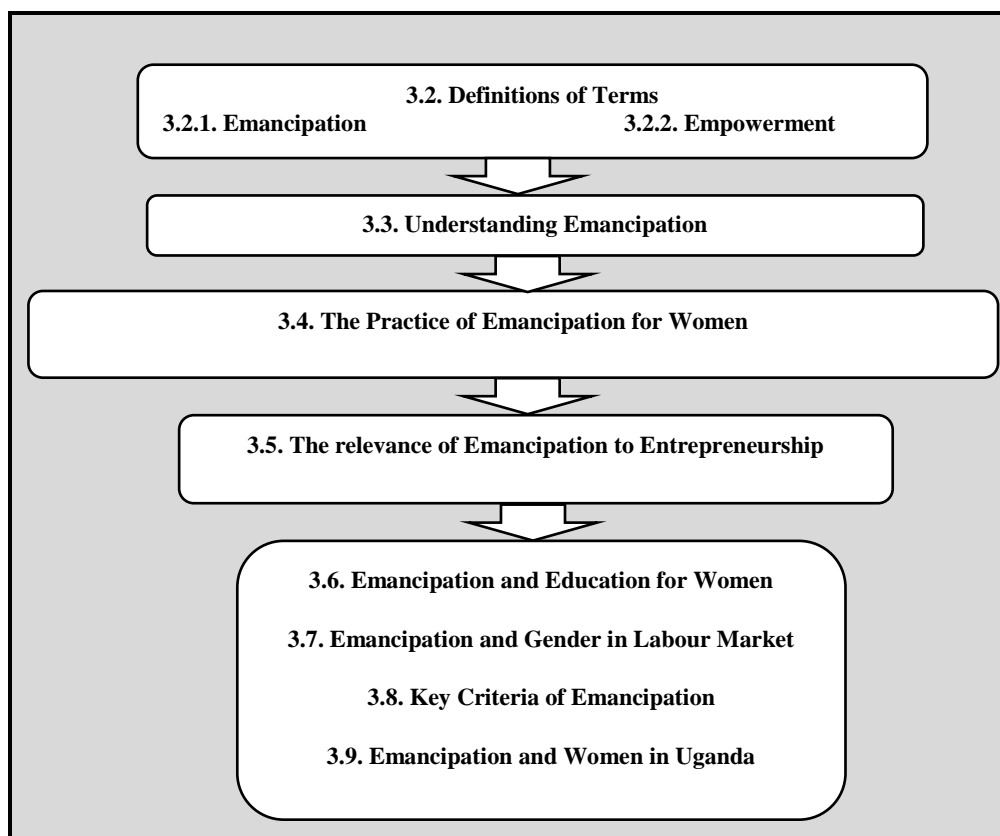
3.2. Definitions of Terms

3.2.1. Emancipation

3.2.2. Empowerment

3.3. Understanding Emancipation

3.4. The Practice of Emancipation for Women

3.5. The relevance of Emancipation to Entrepreneurship

3.6. Emancipation and Education for Women

3.7. Emancipation and Gender in Labour Market

3.8. Key Criteria of Emancipation

3.9. Emancipation and Women in Uganda